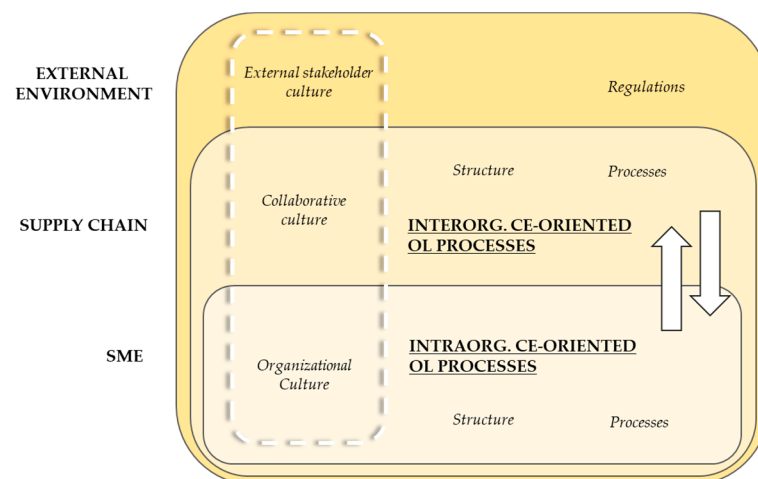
EXTERNAL ENVIRONMENT

External stakeholder culture

Regulations

SUPPLY CHAIN

Collaborative culture

Structure

Processes

INTERORG. CE-ORIENTED OL PROCESSES

SME

Organizational Culture

INTRAORG. CE-ORIENTED OL PROCESSES

Structure

Processes